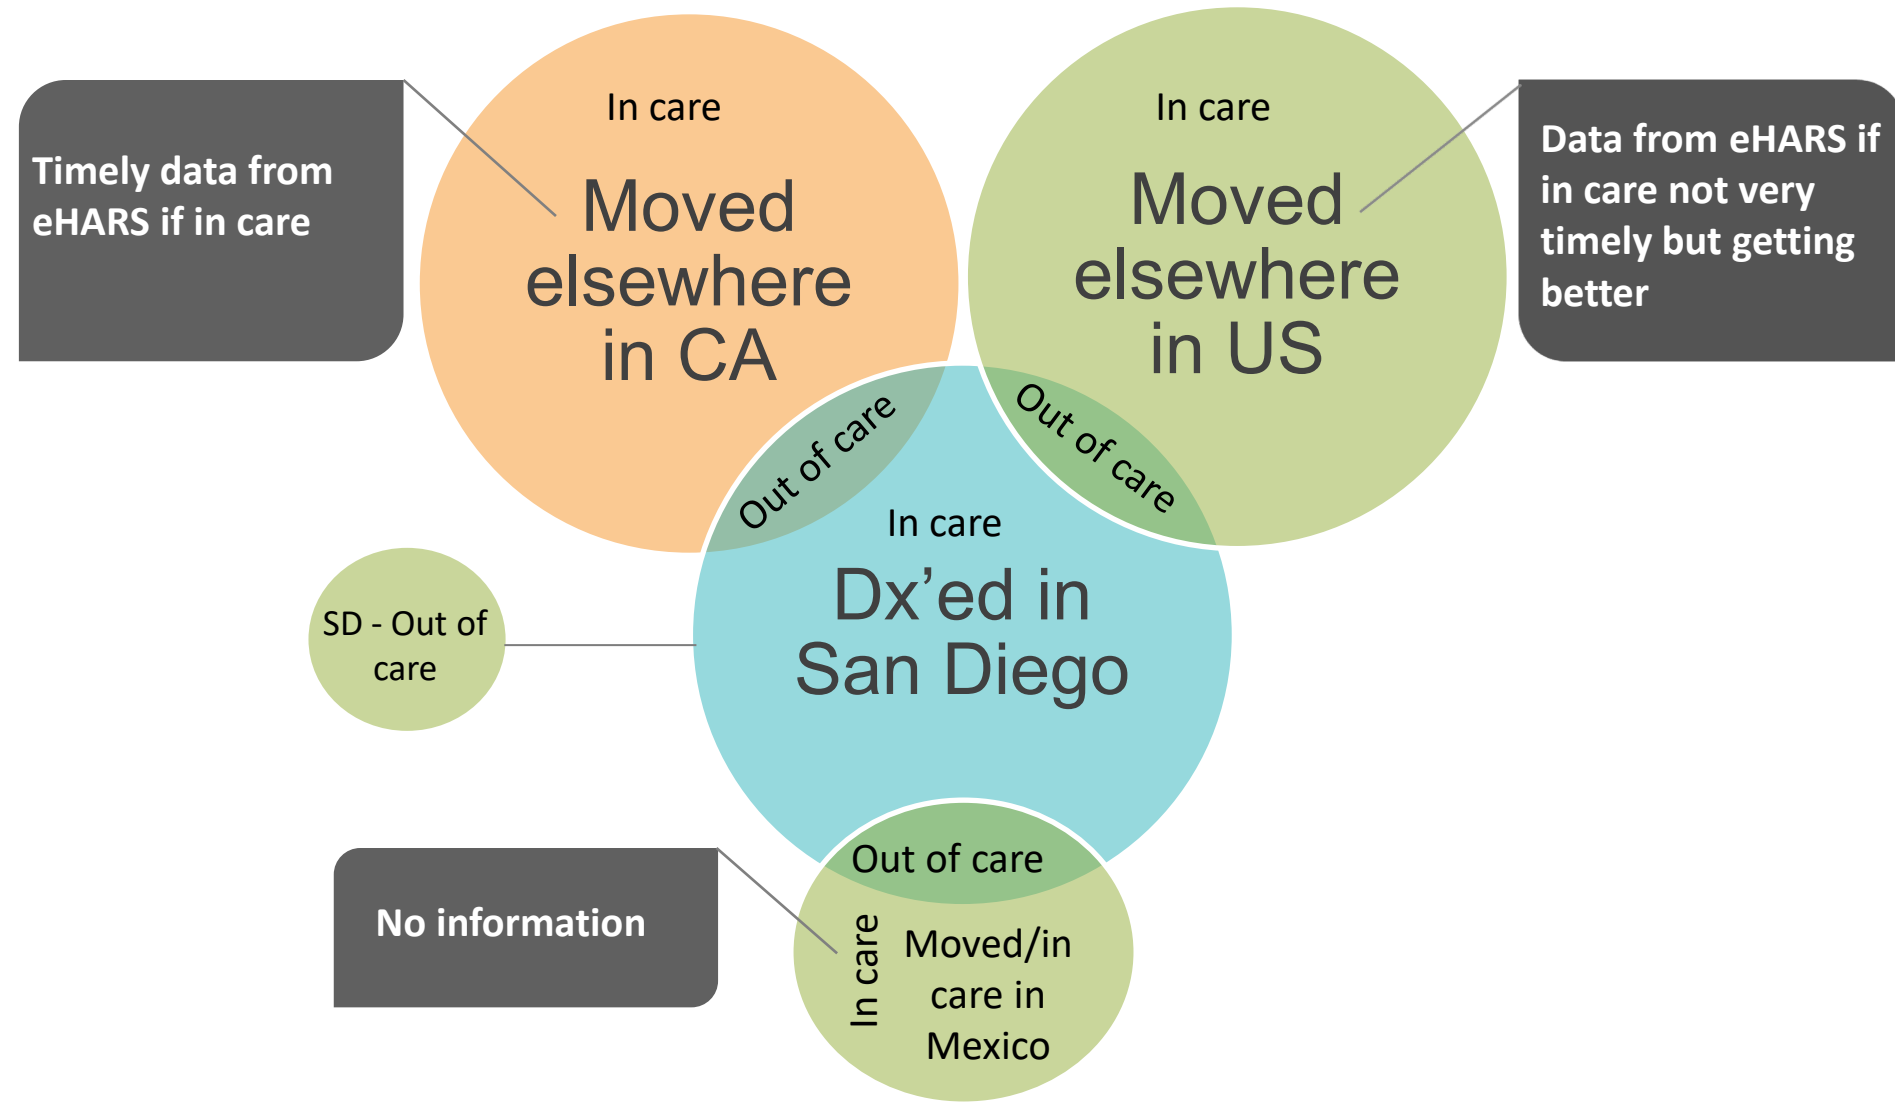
Timely data from eHARS if in care

In care

Moved elsewhere in CA

In care

Moved elsewhere in US

Data from eHARS if in care not very timely but getting better

Out of care

Out of care

In care

Dx'ed in San Diego

SD - Out of care

Out of care

No information

In care

Moved/in care in Mexico